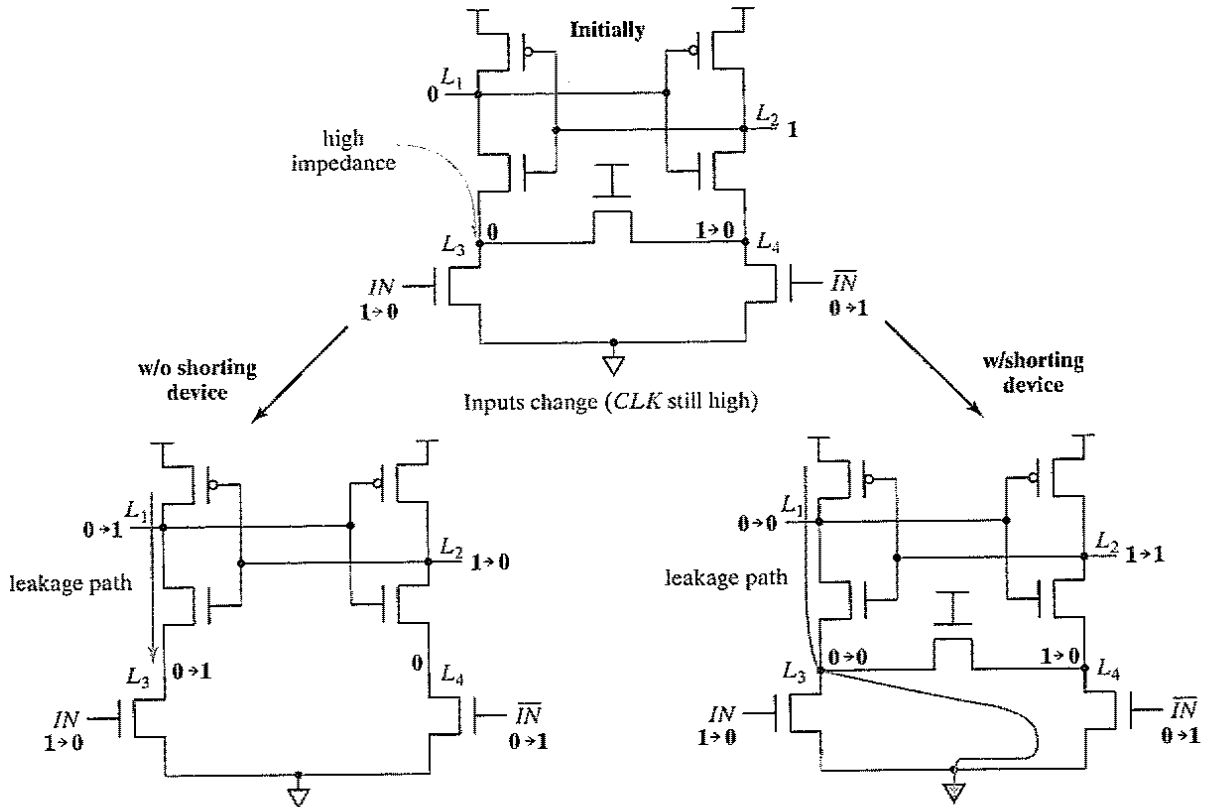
Initially

$L_1$
0

$L_2$
1

high impedance

$L_3$
0

1→0
$L_4$

$IN$
1→0

$\overline{IN}$
0→1

w/o shorting device

Inputs change ($CLK$ still high)

w/shorting device

$L_1$
0→1

$L_2$
1→0

leakage path

$L_3$
0→1

0
$L_4$

$IN$
1→0

$\overline{IN}$
0→1

0→0
$L_1$

$L_2$
1→1

leakage path

$L_3$
0→0

1→0
$L_4$

$IN$
1→0

$\overline{IN}$
0→1